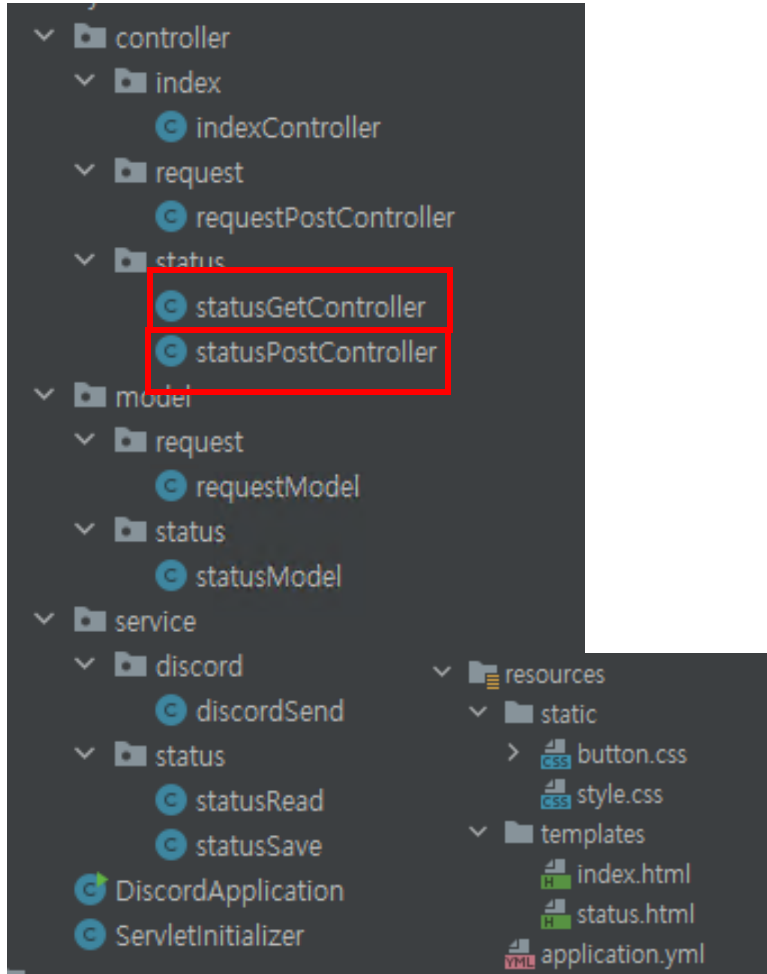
controller
index
indexController
request
requestPostController
status
statusGetController
statusPostController
model
request
requestModel
status
statusModel
service
discord
discordSend
status
statusRead
statusSave
DiscordApplication
ServletInitializer

resources
static
button.css
style.css
templates
index.html
status.html
application.yml